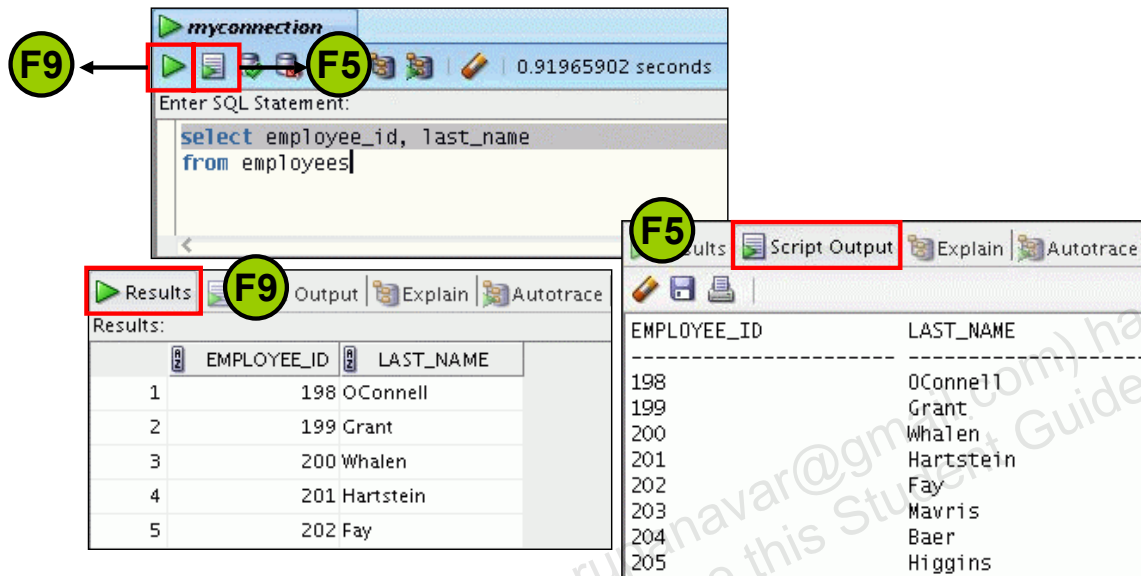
myconnection

F9

F5

0.91965902 seconds

Enter SQL Statement:

select employee_id, last_name
from employees

F9

Results

Output

Explain

Autotrace

Results:

| | EMPLOYEE_ID | LAST_NAME |
|---|---|---|
| 1 | 198 | OConnell |
| 2 | 199 | Grant |
| 3 | 200 | Whalen |
| 4 | 201 | Hartstein |
| 5 | 202 | Fay |

F5

Results

Script Output

Explain

Autotrace

EMPLOYEE_ID LAST_NAME
---------------------- ----------------------
198 OConnell
199 Grant
200 Whalen
201 Hartstein
202 Fay
203 Mavris
204 Baer
205 Higgins